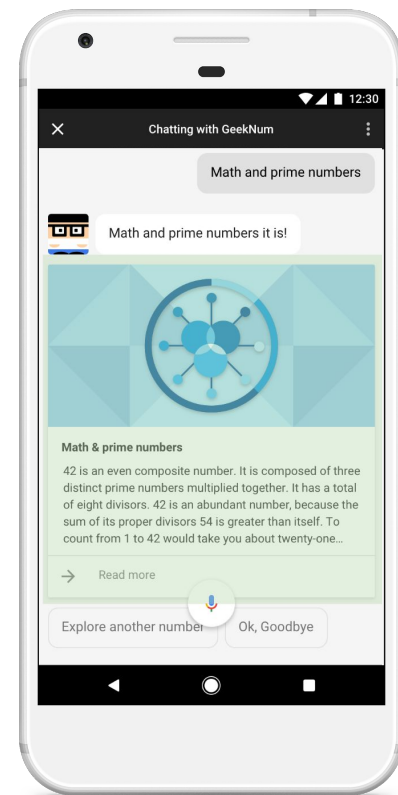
12:30

Chatting with GeekNum

Math and prime numbers

Math and prime numbers it is!

Math & prime numbers

42 is an even composite number. It is composed of three distinct prime numbers multiplied together. It has a total of eight divisors. 42 is an abundant number, because the sum of its proper divisors 54 is greater than itself. To count from 1 to 42 would take you about twenty-one...

Read more

Explore another number

Ok, Goodbye